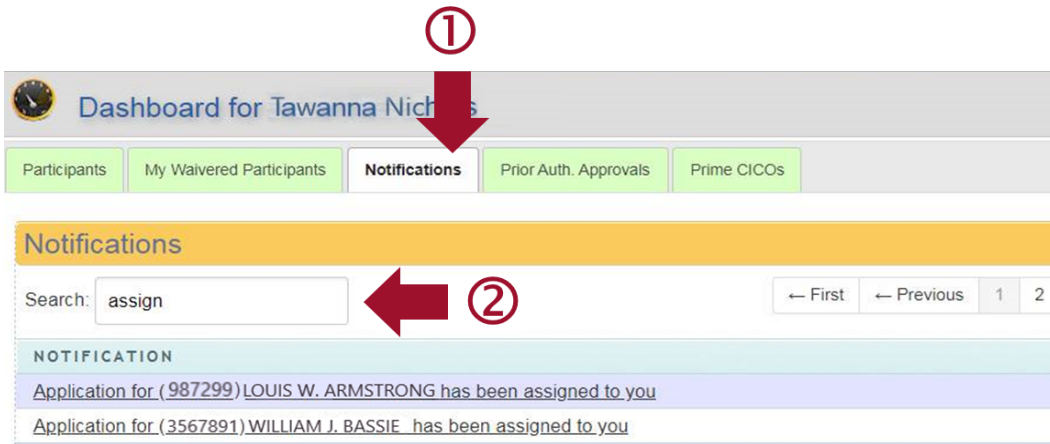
①

Dashboard for Tawanna Nich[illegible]s

Participants | My Waivered Participants | Notifications | Prior Auth. Approvals | Prime CICOs

Notifications

Search: assign

②

← First | ← Previous | 1 | 2

NOTIFICATION

Application for (987299) LOUIS W. ARMSTRONG has been assigned to you

Application for (3567891) WILLIAM J. BASSIE has been assigned to you